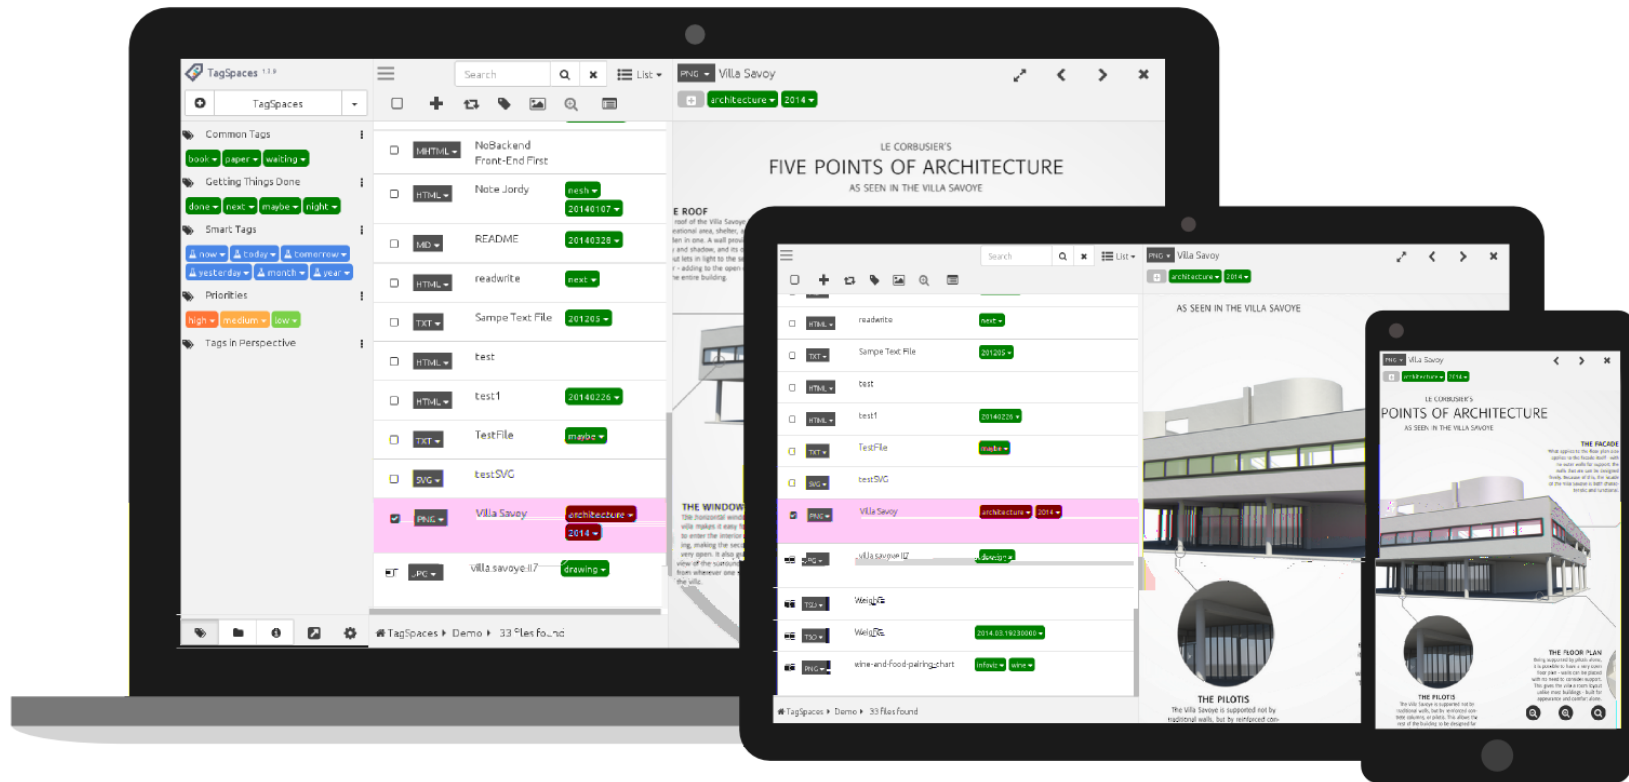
TagSpaces 1.9

TagSpaces

Common Tags
book paper waiting
Getting Things Done
done next maybe night
Smart Tags
now today tomorrow
yesterday month year
Priorities
high medium low
Tags in Perspective

Search
List

MHTML NoBackend Front-End First
HTML Note Jordy mesh 20140107
MD README 20140328
HTML readwrite next
TXT Sampe Text File 201205
HTML test
HTML test1 20140226
TXT TestFile maybe
SVG testSVG
PNG Villa Savoy architecture 2014
JPG villa.savoye.II7 drawing

TagSpaces Demo 33 files found

PNG Villa Savoy
architecture 2014

LE CORBUSIER'S
FIVE POINTS OF ARCHITECTURE
AS SEEN IN THE VILLA SAVOYE

E ROOF
THE WINDOW

Search
List
PNG Villa Savoy
architecture 2014
AS SEEN IN THE VILLA SAVOYE
HTML readwrite next
TXT Sampe Text File 201205
HTML test
HTML test1 20140226
TXT TestFile maybe
SVG testSVG
PNG Villa Savoy architecture 2014
JPG villa.savoye.II7 drawing
TSU Weights
TSO Weights 2014.03.19230000
PNG wine-and-food-pairing-chart infovis wine
TagSpaces Demo 33 files found
THE PILOTIS
The Villa Savoye is supported not by traditional walls, but by reinforced con-

PNG Villa Savoy
architecture 2014
LE CORBUSIER'S
POINTS OF ARCHITECTURE
AS SEEN IN THE VILLA SAVOYE
THE FACADE
THE FLOOR PLAN
THE PILOTIS